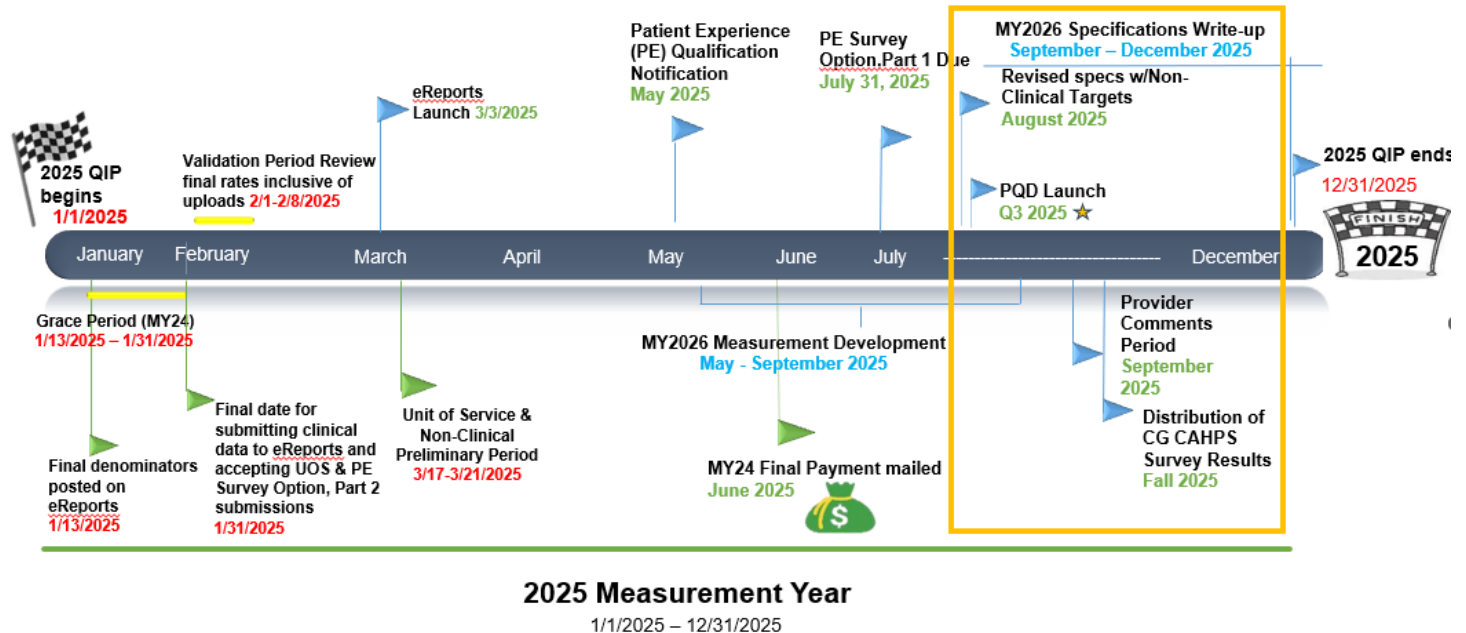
2025 QIP begins
1/1/2025

Validation Period Review final rates inclusive of uploads 2/1-2/8/2025

eReports Launch 3/3/2025

Patient Experience (PE) Qualification Notification
May 2025

PE Survey Option,Part 1 Due
July 31, 2025

MY2026 Specifications Write-up
September – December 2025

Revised specs w/Non-Clinical Targets
August 2025

PQD Launch
Q3 2025

2025 QIP ends
12/31/2025

FINISH
2025

January
February
March
April
May
June
July
December

Grace Period (MY24)
1/13/2025 – 1/31/2025

MY2026 Measurement Development
May - September 2025

Provider Comments Period
September 2025

Distribution of CG CAHPS Survey Results
Fall 2025

Final date for submitting clinical data to eReports and accepting UOS & PE Survey Option, Part 2 submissions
1/31/2025

Unit of Service & Non-Clinical Preliminary Period
3/17-3/21/2025

MY24 Final Payment mailed
June 2025

Final denominators posted on eReports
1/13/2025

2025 Measurement Year
1/1/2025 – 12/31/2025